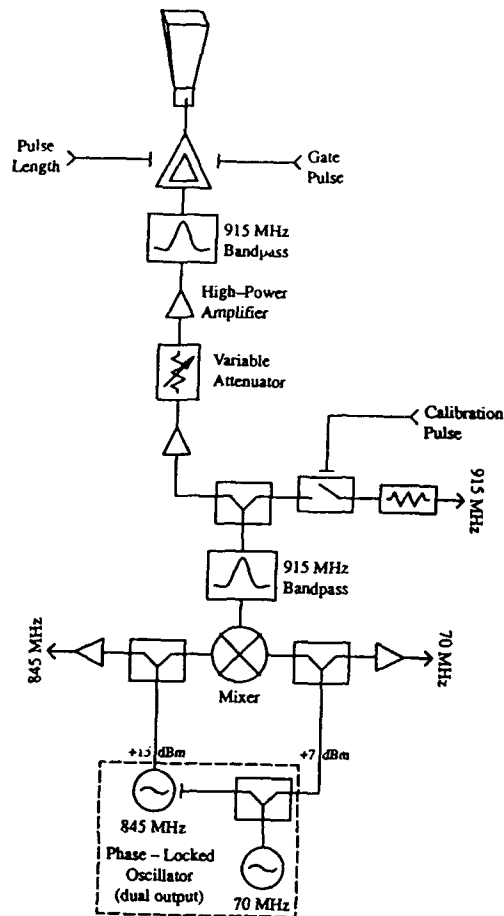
Pulse Length

Gate Pulse

915 MHz Bandpass

High–Power Amplifier

Variable Attenuator

Calibration Pulse

915 MHz

915 MHz Bandpass

845 MHz

70 MHz

Mixer

+13 dBm

+7 dBm

845 MHz

Phase – Locked Oscillator (dual output)

70 MHz